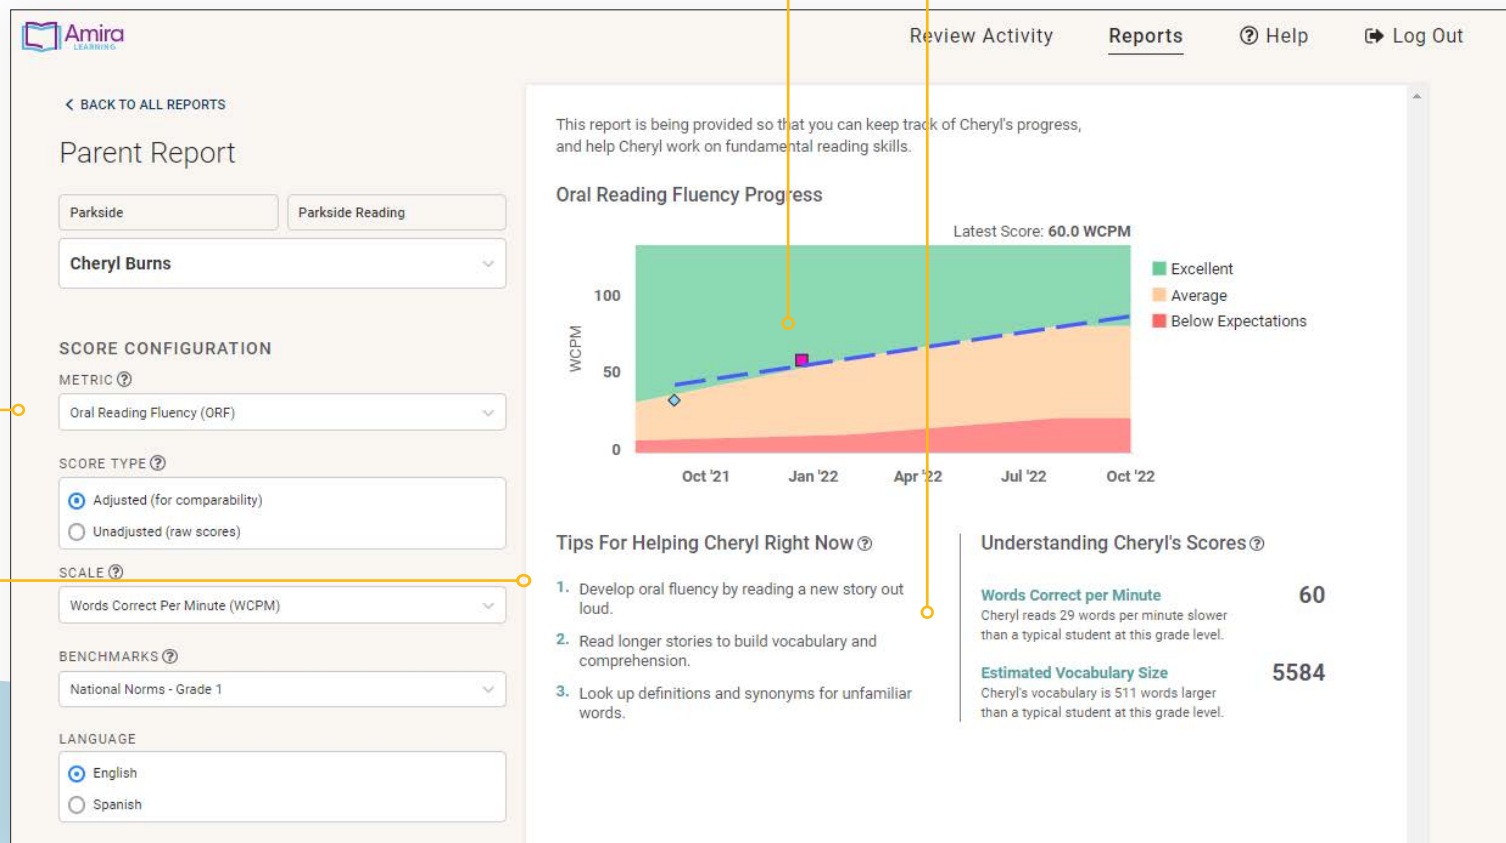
Amira LEARNING

Review Activity Reports Help Log Out

< BACK TO ALL REPORTS

Parent Report

Parkside

Parkside Reading

Cheryl Burns

SCORE CONFIGURATION

METRIC

Oral Reading Fluency (ORF)

SCORE TYPE

Adjusted (for comparability)

Unadjusted (raw scores)

SCALE

Words Correct Per Minute (WCPM)

BENCHMARKS

National Norms - Grade 1

LANGUAGE

English

Spanish

This report is being provided so that you can keep track of Cheryl's progress, and help Cheryl work on fundamental reading skills.

Oral Reading Fluency Progress

Latest Score: 60.0 WCPM

Excellent

Average

Below Expectations

WCPM

100

50

0

Oct '21 Jan '22 Apr '22 Jul '22 Oct '22

Tips For Helping Cheryl Right Now

1. Develop oral fluency by reading a new story out loud.

2. Read longer stories to build vocabulary and comprehension.

3. Look up definitions and synonyms for unfamiliar words.

Understanding Cheryl's Scores

Words Correct per Minute 60
Cheryl reads 29 words per minute slower than a typical student at this grade level.

Estimated Vocabulary Size 5584
Cheryl's vocabulary is 511 words larger than a typical student at this grade level.